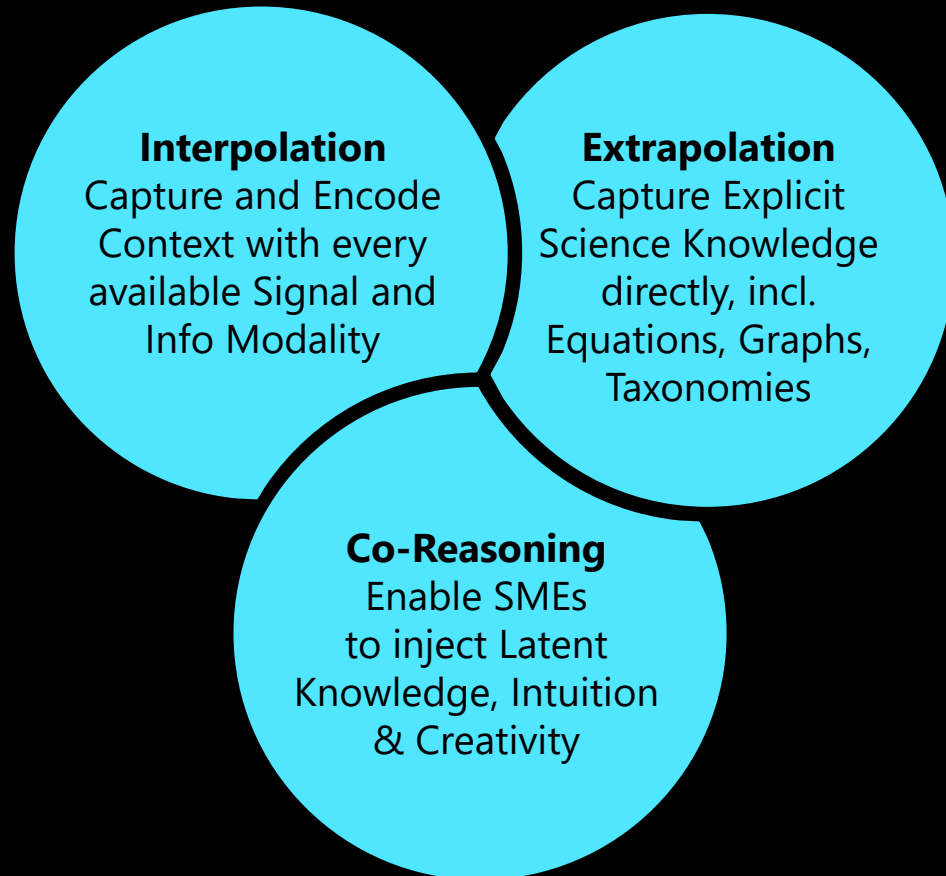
Interpolation
Capture and Encode Context with every available Signal and Info Modality

Extrapolation
Capture Explicit Science Knowledge directly, incl. Equations, Graphs, Taxonomies

Co-Reasoning
Enable SMEs to inject Latent Knowledge, Intuition & Creativity